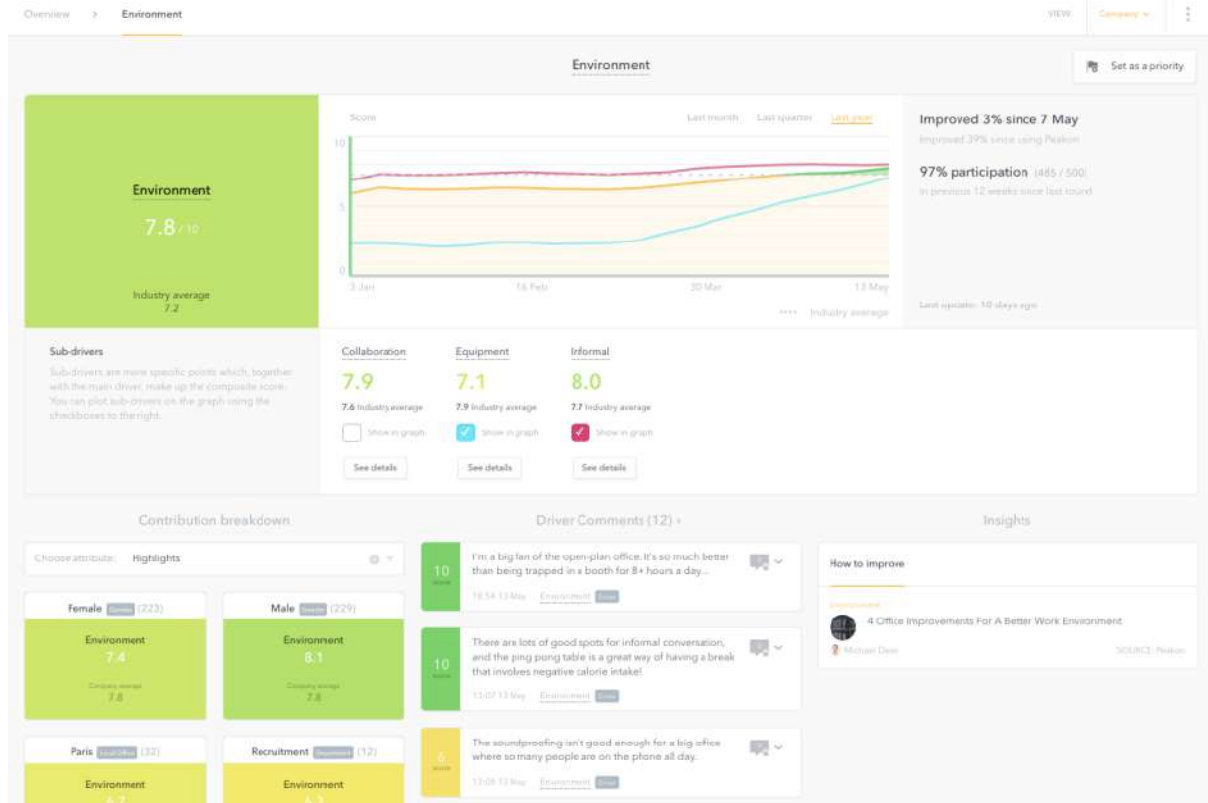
Overview > Environment

VIEW Company

Environment

Set as a priority

Environment
7.8 / 10

Industry average
7.2

Score
Last month Last quarter Last year

10
5
0

3 Jan 16 Feb 30 Mar 13 May

Industry average

Improved 3% since 7 May
Improved 39% since using Peakon

97% participation (485 / 500)
in previous 12 weeks since last round

Last update: 10 days ago

Sub-drivers
Sub-drivers are more specific points which, together with the main driver, make up the composite score. You can plot sub-drivers on the graph using the checkboxes to the right.

Collaboration
7.9
7.6 Industry average
Show in graph
See details

Equipment
7.1
7.9 Industry average
Show in graph
See details

Informal
8.0
7.7 Industry average
Show in graph
See details

Contribution breakdown

Choose attribute: Highlights

Female Gender (223)
Environment
7.4
Company average
7.8

Male Gender (229)
Environment
8.1
Company average
7.8

Paris Local Office (32)
Environment
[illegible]

Recruitment Department (12)
Environment
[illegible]

Driver Comments (12) ›

10
I'm a big fan of the open-plan office. It's so much better than being trapped in a booth for 8+ hours a day...
18:54 13 May Environment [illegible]

10
There are lots of good spots for informal conversation, and the ping pong table is a great way of having a break that involves negative calorie intake!
13:07 13 May Environment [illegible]

6
The soundproofing isn't good enough for a big office where so many people are on the phone all day.
13:05 13 May Environment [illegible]

Insights

How to improve

Environment
4 Office Improvements For A Better Work Environment
Michael Dean
SOURCE: Peakon